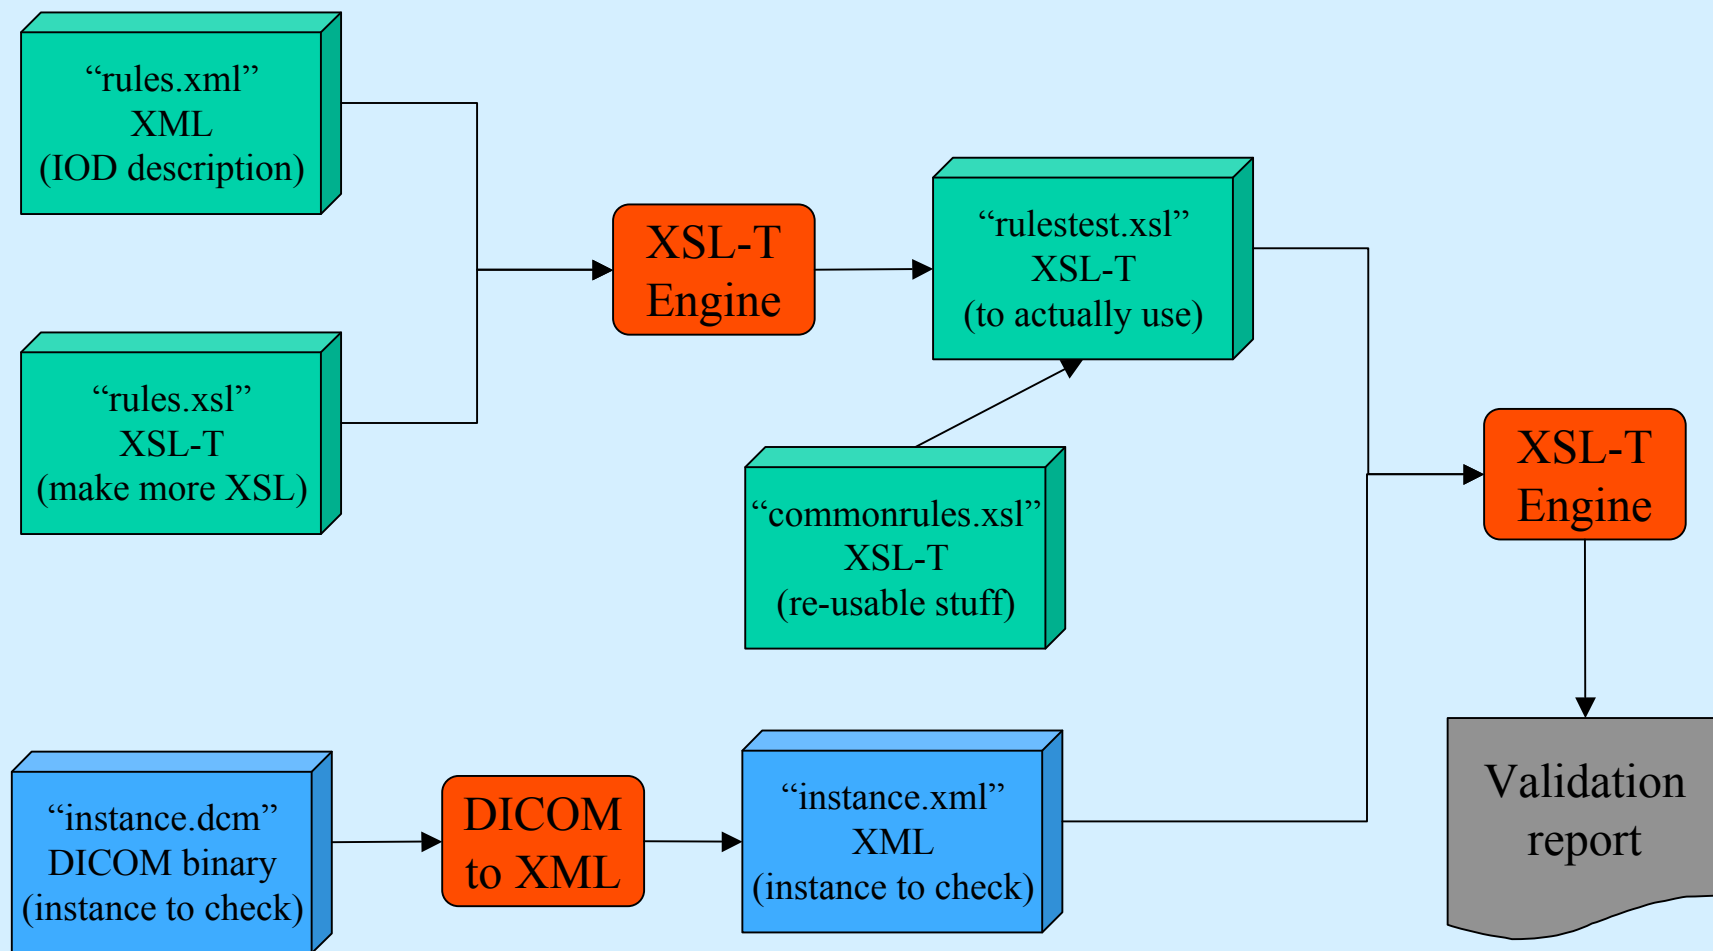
“rules.xml”
XML
(IOD description)

“rules.xsl”
XSL-T
(make more XSL)

XSL-T
Engine

“rulestest.xsl”
XSL-T
(to actually use)

“commonrules.xsl”
XSL-T
(re-usable stuff)

XSL-T
Engine

Validation
report

“instance.dcm”
DICOM binary
(instance to check)

DICOM
to XML

“instance.xml”
XML
(instance to check)